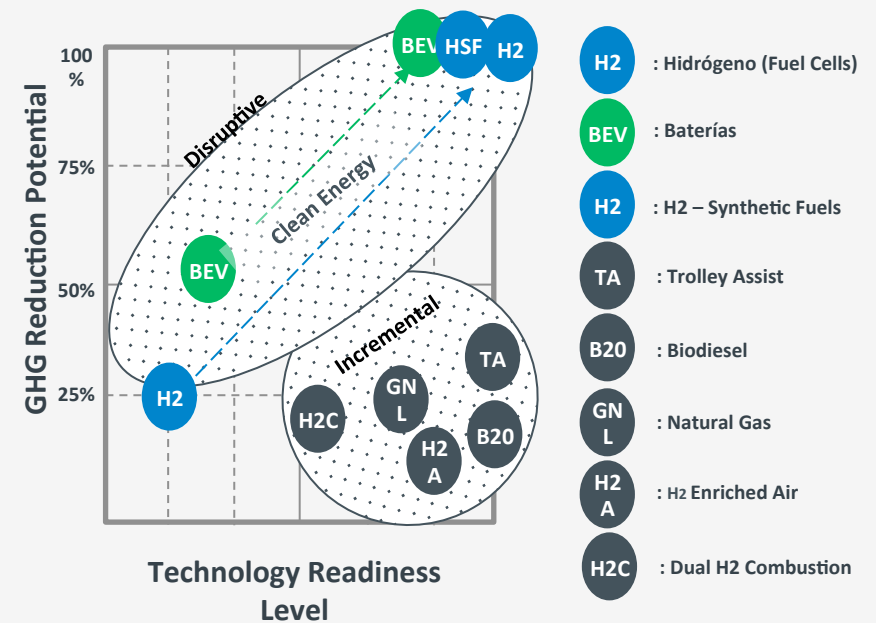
GHG Reduction Potential

100 %

75%

50%

25%

BEV HSF H2

Disruptive

Clean Energy

BEV

H2

Incremental

TA

GN L

H2C

H2 A

B20

Technology Readiness Level

H2 : Hidrógeno (Fuel Cells)

BEV : Baterías

H2 : H2 – Synthetic Fuels

TA : Trolley Assist

B20 : Biodiesel

GN L : Natural Gas

H2 A : H2 Enriched Air

H2C : Dual H2 Combustion